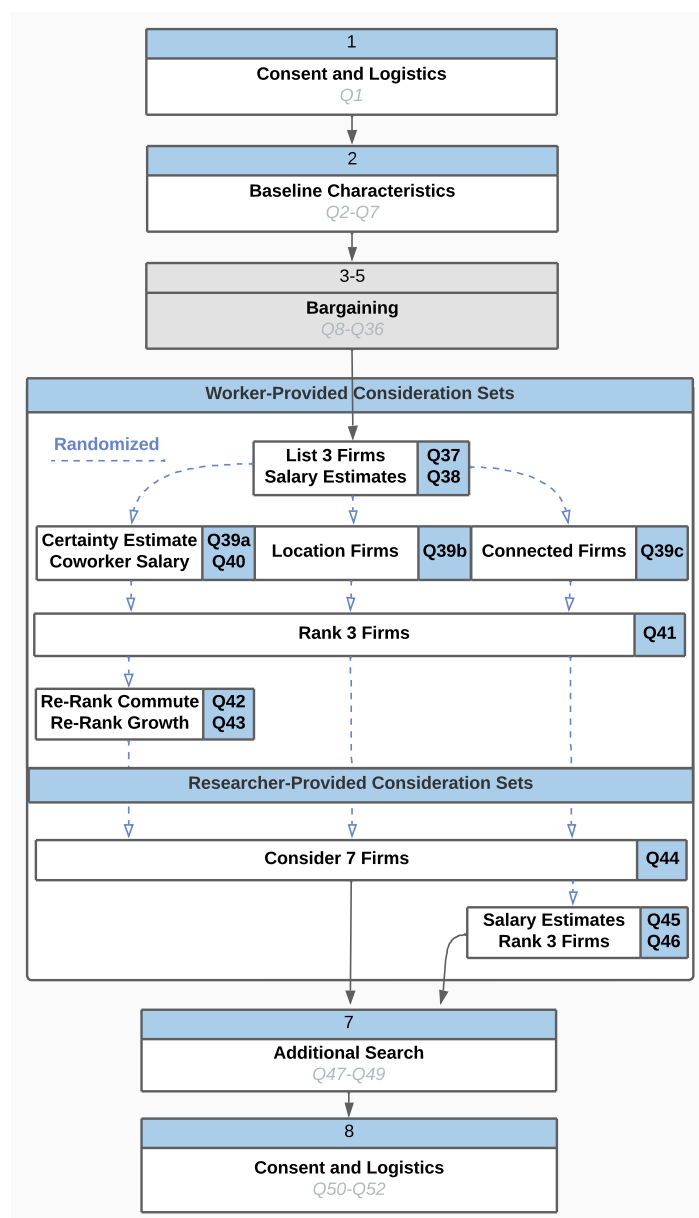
1
Consent and Logistics
Q1

2
Baseline Characteristics
Q2-Q7

3-5
Bargaining
Q8-Q36

Worker-Provided Consideration Sets

Randomized

List 3 Firms
Salary Estimates
Q37
Q38

Certainty Estimate
Coworker Salary
Q39a
Q40

Location Firms
Q39b

Connected Firms
Q39c

Rank 3 Firms
Q41

Re-Rank Commute
Re-Rank Growth
Q42
Q43

Researcher-Provided Consideration Sets

Consider 7 Firms
Q44

Salary Estimates
Rank 3 Firms
Q45
Q46

7
Additional Search
Q47-Q49

8
Consent and Logistics
Q50-Q52